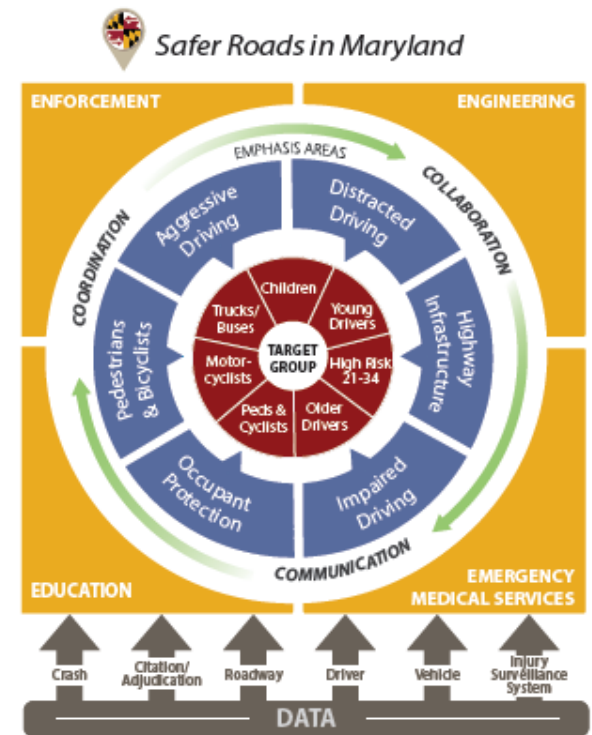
Safer Roads in Maryland

ENFORCEMENT

ENGINEERING

EMPHASIS AREAS

COORDINATION

COLLABORATION

Aggressive Driving

Distracted Driving

Highway Infrastructure

Impaired Driving

Occupant Protection

Pedestrians & Bicyclists

Children

Young Drivers

High Risk 21-34

Older Drivers

Peds & Cyclists

Motorcyclists

Trucks/ Buses

TARGET GROUP

COMMUNICATION

EDUCATION

EMERGENCY MEDICAL SERVICES

Crash

Citation/ Adjudication

Roadway

Driver

Vehicle

Injury Surveillance System

DATA